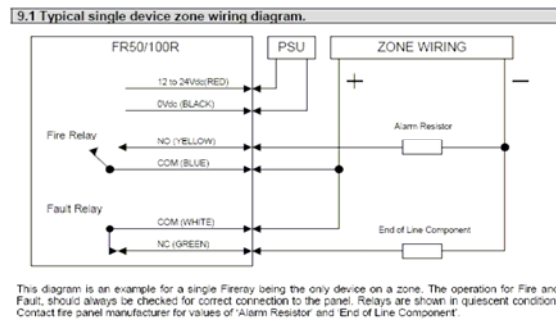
9.1 Typical single device zone wiring diagram.

FR50/100R

PSU

ZONE WIRING

+

−

12 to 24Vdc(RED)

0Vdc (BLACK)

Fire Relay

NC (YELLOW)

Alarm Resistor

COM (BLUE)

Fault Relay

COM (WHITE)

End of Line Component

NC (GREEN)

This diagram is an example for a single Fireray being the only device on a zone. The operation for Fire and Fault, should always be checked for correct connection to the panel. Relays are shown in quiescent condition. Contact fire panel manufacturer for values of 'Alarm Resistor' and 'End of Line Component'.